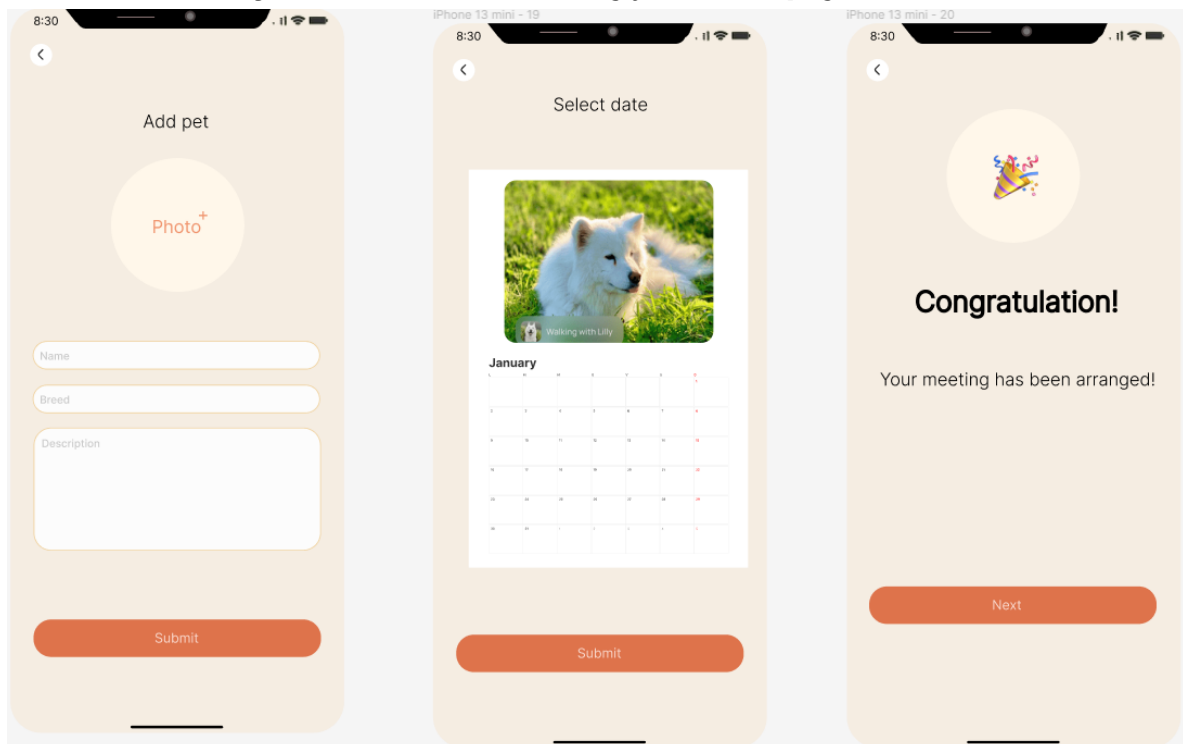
8:30

Add pet

Photo+

Name

Breed

Description

Submit

iPhone 13 mini - 19

8:30

Select date

Walking with Lilly

January

Submit

iPhone 13 mini - 20

8:30

Congratulation!

Your meeting has been arranged!

Next